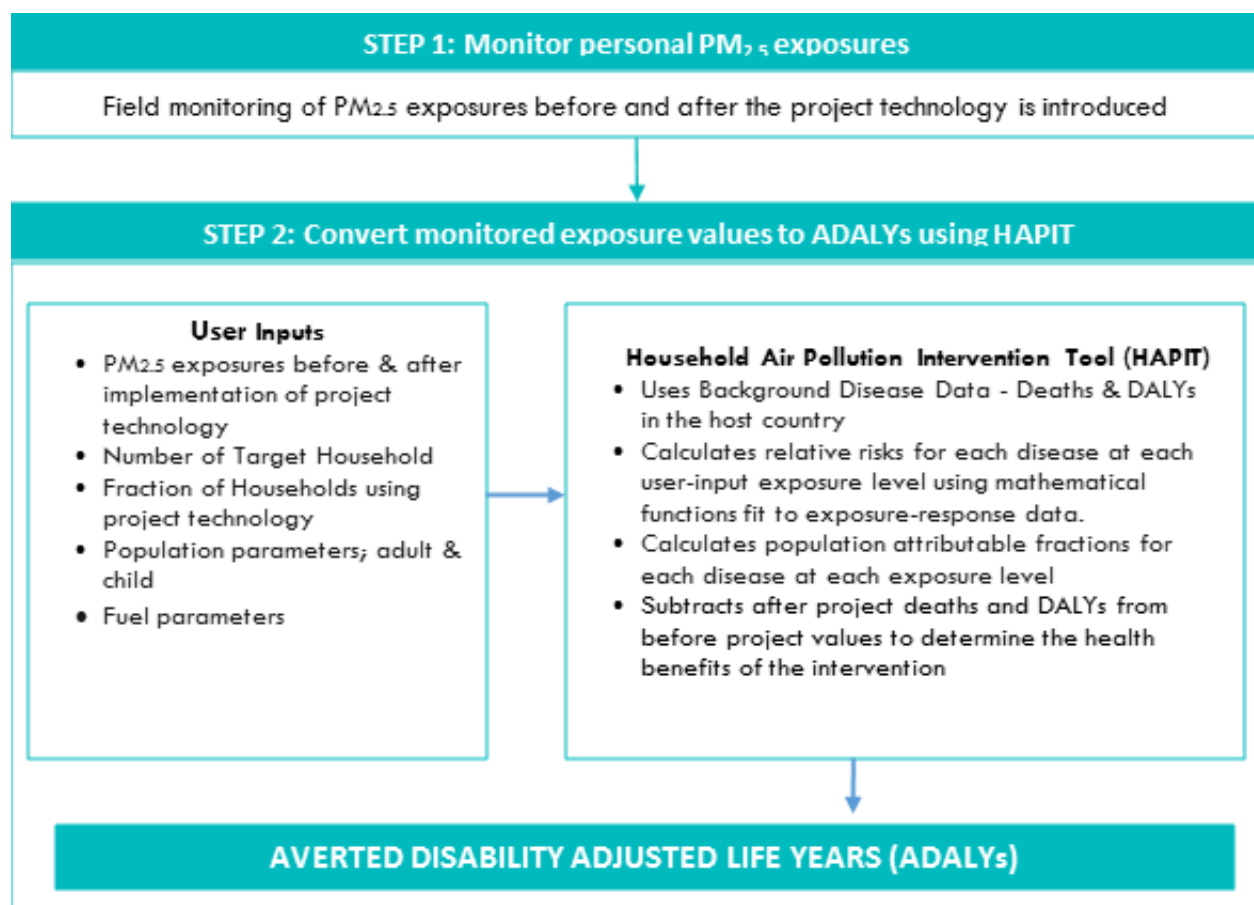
STEP 1: Monitor personal $PM_{2.5}$ exposures

Field monitoring of $PM_{2.5}$ exposures before and after the project technology is introduced

STEP 2: Convert monitored exposure values to ADALYs using HAPIT

User Inputs
- $PM_{2.5}$ exposures before & after implementation of project technology
- Number of Target Household
- Fraction of Households using project technology
- Population parameters; adult & child
- Fuel parameters

Household Air Pollution Intervention Tool (HAPIT)
- Uses Background Disease Data - Deaths & DALYs in the host country
- Calculates relative risks for each disease at each user-input exposure level using mathematical functions fit to exposure-response data.
- Calculates population attributable fractions for each disease at each exposure level
- Subtracts after project deaths and DALYs from before project values to determine the health benefits of the intervention

AVERTED DISABILITY ADJUSTED LIFE YEARS (ADALYs)